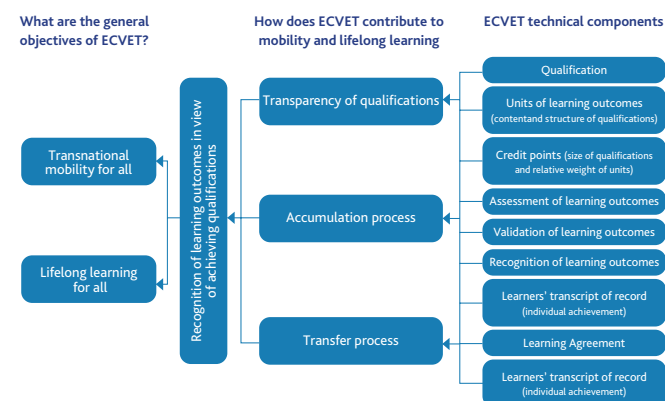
What are the general objectives of ECVET?

How does ECVET contribute to mobility and lifelong learning

ECVET technical components

Transnational mobility for all

Lifelong learning for all

Recognition of learning outcomes in view of achieving qualifications

Transparency of qualifications

Accumulation process

Transfer process

Qualification

Units of learning outcomes (contendand structure of qualifications)

Credit points (size of qualifications and relative weight of units)

Assessment of learning outcomes

Validation of learning outcomes

Recognition of learning outcomes

Learners' transcript of record (individual achievement)

Learning Agreement

Learners' transcript of record (individual achievement)